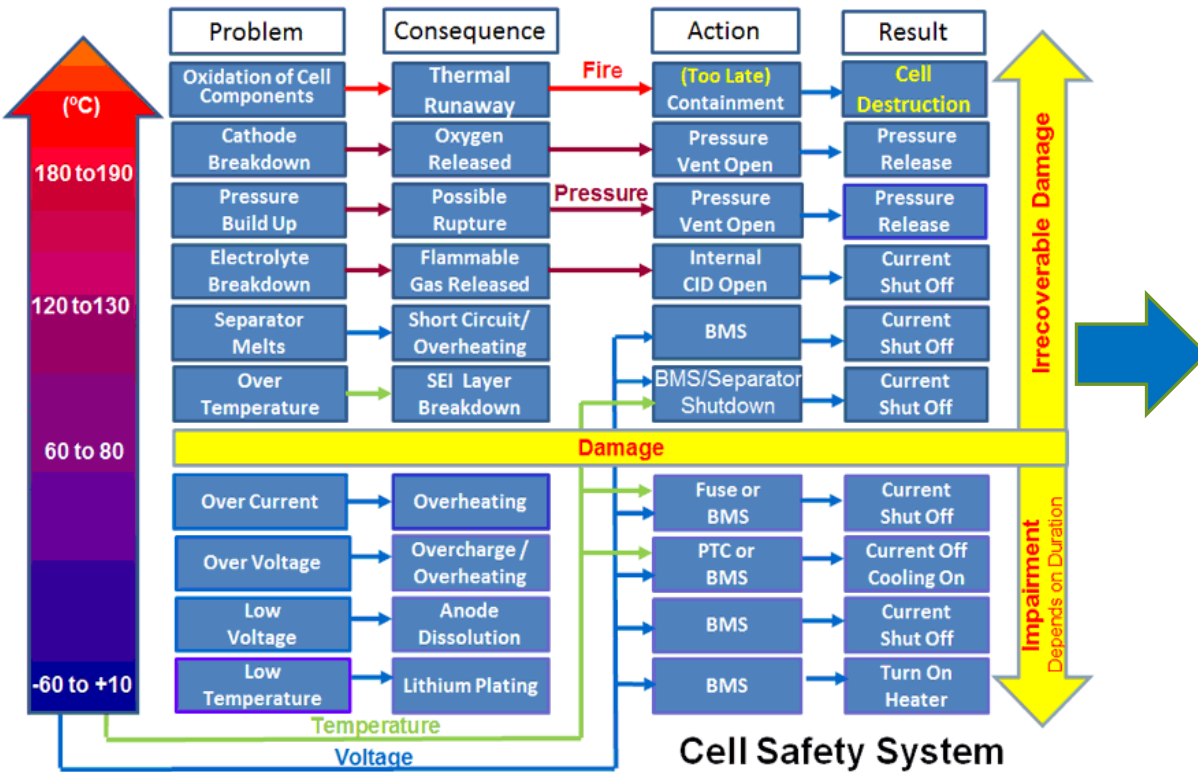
($^0$C)

180 to190

120 to130

60 to 80

-60 to +10

| Problem | Consequence | Action | Result |
|---|---|---|---|
| Oxidation of Cell Components | Thermal Runaway | (Too Late) Containment | Cell Destruction |
| Cathode Breakdown | Oxygen Released | Pressure Vent Open | Pressure Release |
| Pressure Build Up | Possible Rupture | Pressure Vent Open | Pressure Release |
| Electrolyte Breakdown | Flammable Gas Released | Internal CID Open | Current Shut Off |
| Separator Melts | Short Circuit/ Overheating | BMS | Current Shut Off |
| Over Temperature | SEI Layer Breakdown | BMS/Separator Shutdown | Current Shut Off |
| Over Current | Overheating | Fuse or BMS | Current Shut Off |
| Over Voltage | Overcharge / Overheating | PTC or BMS | Current Off Cooling On |
| Low Voltage | Anode Dissolution | BMS | Current Shut Off |
| Low Temperature | Lithium Plating | BMS | Turn On Heater |

Fire

Pressure

Damage

Irrecoverable Damage

Impairment
Depends on Duration

Temperature

Voltage

Cell Safety System